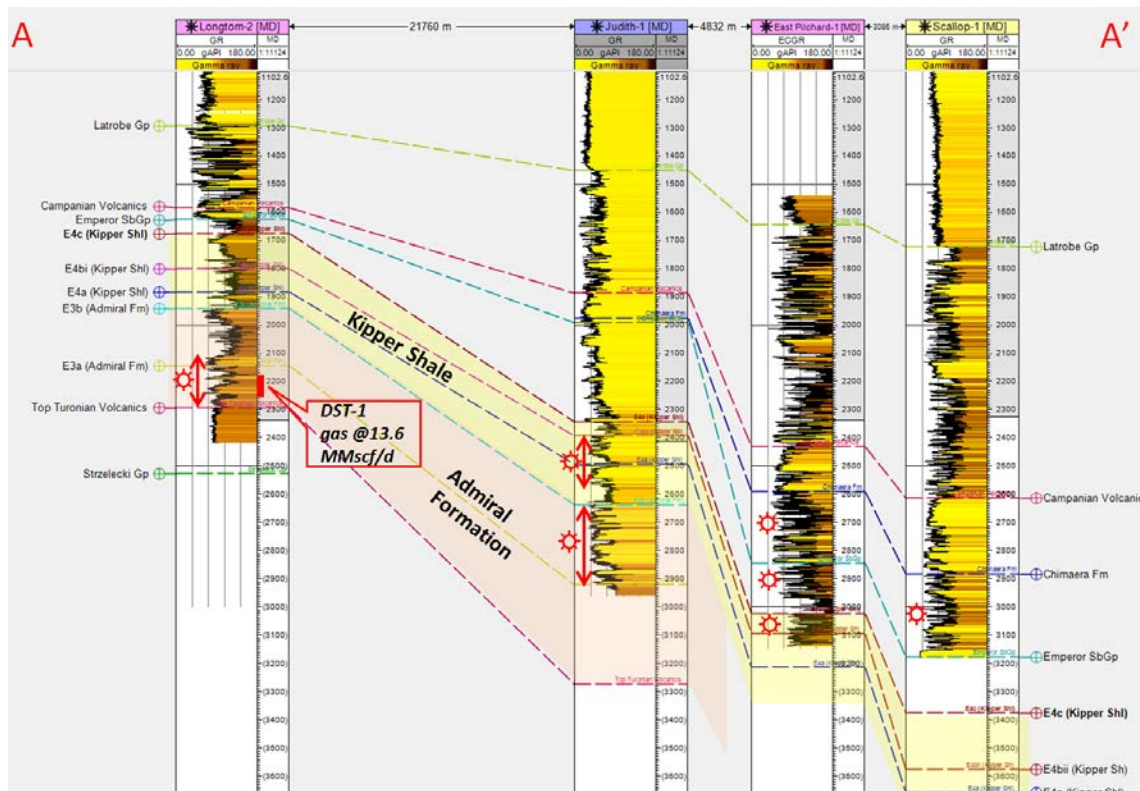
A

A'

Longtom-2 [MD]

GR

MD

0.00 gAPI 180.00 1:11124

Gamma ray

21760 m

Judith-1 [MD]

GR

MD

0.00 gAPI 180.00 1:11124

Gamma ray

4832 m

East Pilchard-1 [MD]

ECGR

MD

0.00 gAPI 180.00 1:11124

3086 m

Scallop-1 [MD]

GR

MD

0.00 gAPI 180.00 1:11124

Gamma ray

Latrobe Gp

Campanian Volcanics

Emperor SbGp

E4c (Kipper Shl)

E4bi (Kipper Shl)

E4a (Kipper Shl)

E3b (Admiral Fm)

E3a (Admiral Fm)

Top Turonian Volcanics

Strzelecki Gp

Kipper Shale

Admiral Formation

DST-1
gas @13.6
MMscf/d

Latrobe Gp

Campanian Volcanic

Chimaera Fm

Emperor SbGp

E4c (Kipper Shl)

E4bii (Kipper Sh)

1102.6
1200
1300
1400
1500
1600
1700
1800
1900
2000
2100
2200
2300
2400
(2500)
(2600)
(2700)
(2800)
(2900)
(3000)
(3100)
(3200)
(3300)
(3400)
(3500)
(3600)